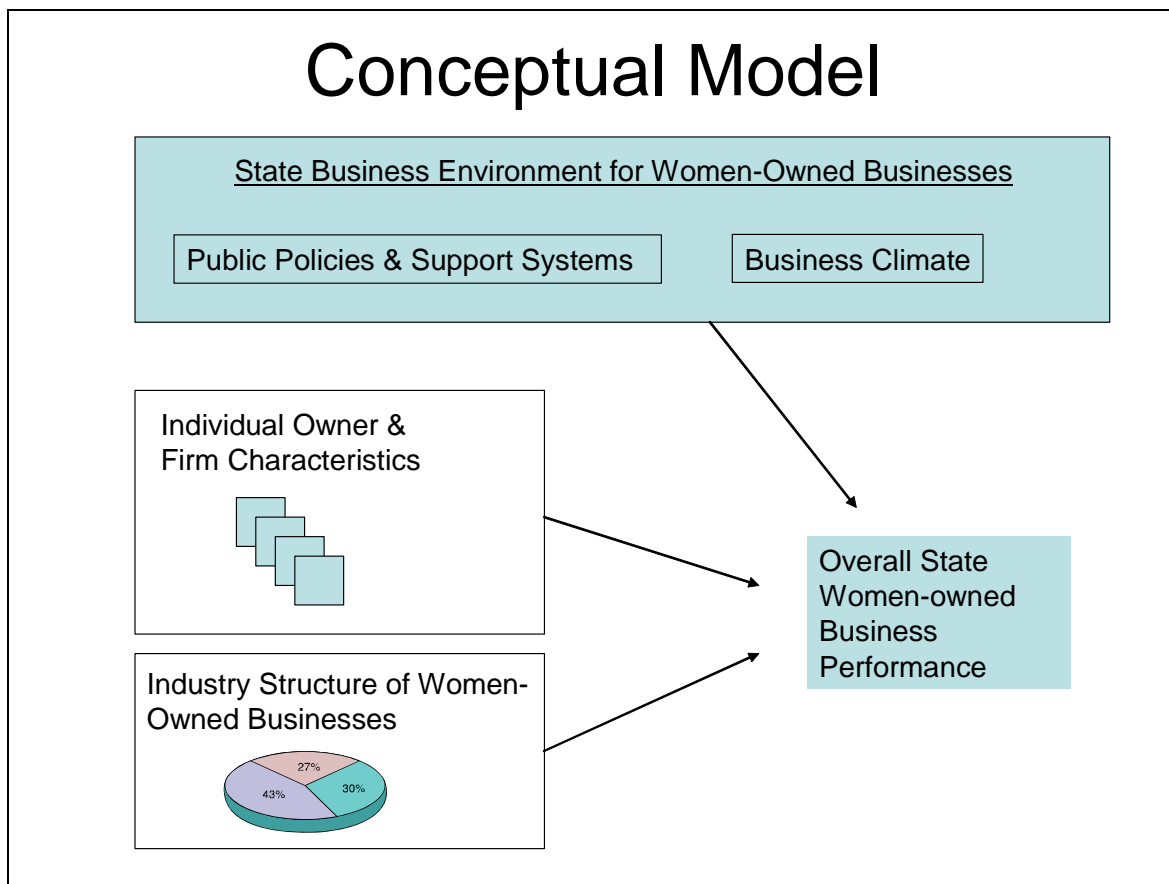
Conceptual Model

State Business Environment for Women-Owned Businesses

Public Policies & Support Systems

Business Climate

Individual Owner & Firm Characteristics

Industry Structure of Women-Owned Businesses

27%

30%

43%

Overall State Women-owned Business Performance